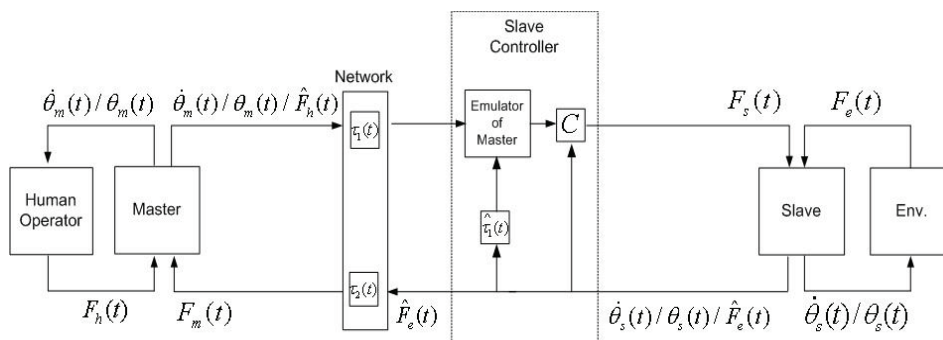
Slave Controller

Network

$\dot{\theta}_m(t)/\theta_m(t)$

$\dot{\theta}_m(t)/\theta_m(t)/\hat{F}_h(t)$

$\tau_1(t)$

Emulator of Master

$C$

$F_s(t)$

$F_e(t)$

Human Operator

Master

$\hat{\tau}_1(t)$

Slave

Env.

$\tau_2(t)$

$F_h(t)$

$F_m(t)$

$\hat{F}_e(t)$

$\dot{\theta}_s(t)/\theta_s(t)/\hat{F}_e(t)$

$\dot{\theta}_s(t)/\theta_s(t)$